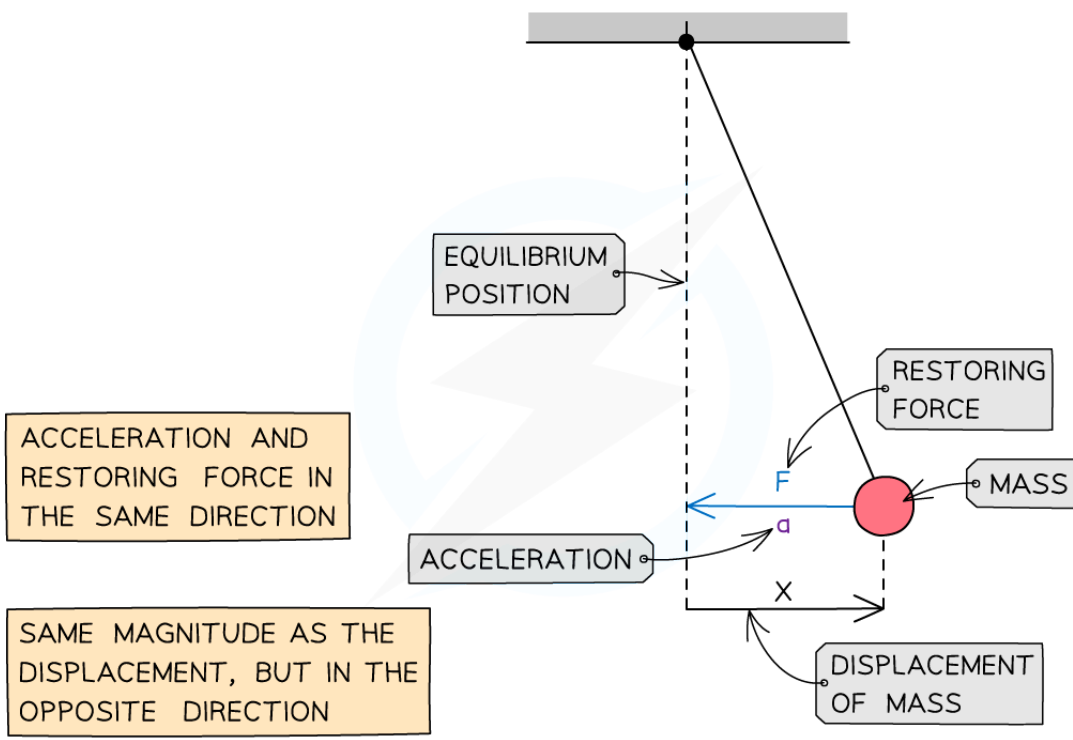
EQUILIBRIUM POSITION

RESTORING FORCE

ACCELERATION AND RESTORING FORCE IN THE SAME DIRECTION

F

MASS

a

ACCELERATION

X

SAME MAGNITUDE AS THE DISPLACEMENT, BUT IN THE OPPOSITE DIRECTION

DISPLACEMENT OF MASS